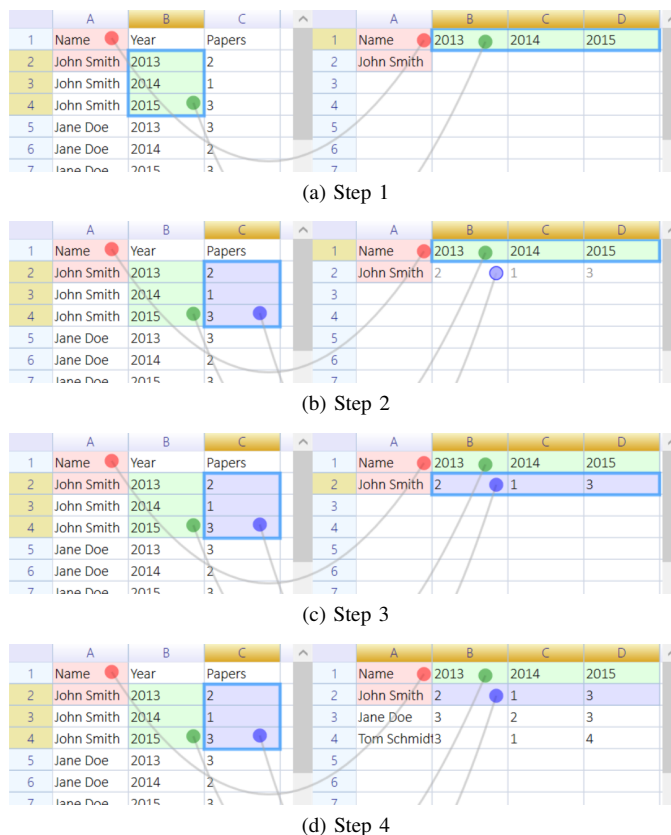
|   | A | B | C |
|---|---|---|---|
| 1 | Name | Year | Papers |
| 2 | John Smith | 2013 | 2 |
| 3 | John Smith | 2014 | 1 |
| 4 | John Smith | 2015 | 3 |
| 5 | Jane Doe | 2013 | 3 |
| 6 | Jane Doe | 2014 | 2 |
| 7 | Jane Doe | 2015 | 3 |

|   | A | B | C | D |
|---|---|---|---|---|
| 1 | Name | 2013 | 2014 | 2015 |
| 2 | John Smith | | | |
| 3 | | | | |
| 4 | | | | |
| 5 | | | | |
| 6 | | | | |
| 7 | | | | |

(a) Step 1

|   | A | B | C |
|---|---|---|---|
| 1 | Name | Year | Papers |
| 2 | John Smith | 2013 | 2 |
| 3 | John Smith | 2014 | 1 |
| 4 | John Smith | 2015 | 3 |
| 5 | Jane Doe | 2013 | 3 |
| 6 | Jane Doe | 2014 | 2 |
| 7 | Jane Doe | 2015 | 3 |

|   | A | B | C | D |
|---|---|---|---|---|
| 1 | Name | 2013 | 2014 | 2015 |
| 2 | John Smith | 2 | 1 | 3 |
| 3 | | | | |
| 4 | | | | |
| 5 | | | | |
| 6 | | | | |
| 7 | | | | |

(b) Step 2

|   | A | B | C |
|---|---|---|---|
| 1 | Name | Year | Papers |
| 2 | John Smith | 2013 | 2 |
| 3 | John Smith | 2014 | 1 |
| 4 | John Smith | 2015 | 3 |
| 5 | Jane Doe | 2013 | 3 |
| 6 | Jane Doe | 2014 | 2 |
| 7 | Jane Doe | 2015 | 3 |

|   | A | B | C | D |
|---|---|---|---|---|
| 1 | Name | 2013 | 2014 | 2015 |
| 2 | John Smith | 2 | 1 | 3 |
| 3 | | | | |
| 4 | | | | |
| 5 | | | | |
| 6 | | | | |
| 7 | | | | |

(c) Step 3

|   | A | B | C |
|---|---|---|---|
| 1 | Name | Year | Papers |
| 2 | John Smith | 2013 | 2 |
| 3 | John Smith | 2014 | 1 |
| 4 | John Smith | 2015 | 3 |
| 5 | Jane Doe | 2013 | 3 |
| 6 | Jane Doe | 2014 | 2 |
| 7 | Jane Doe | 2015 | 3 |

|   | A | B | C | D |
|---|---|---|---|---|
| 1 | Name | 2013 | 2014 | 2015 |
| 2 | John Smith | 2 | 1 | 3 |
| 3 | Jane Doe | 3 | 2 | 3 |
| 4 | Tom Schmidt | 3 | 1 | 4 |
| 5 | | | | |
| 6 | | | | |
| 7 | | | | |

(d) Step 4